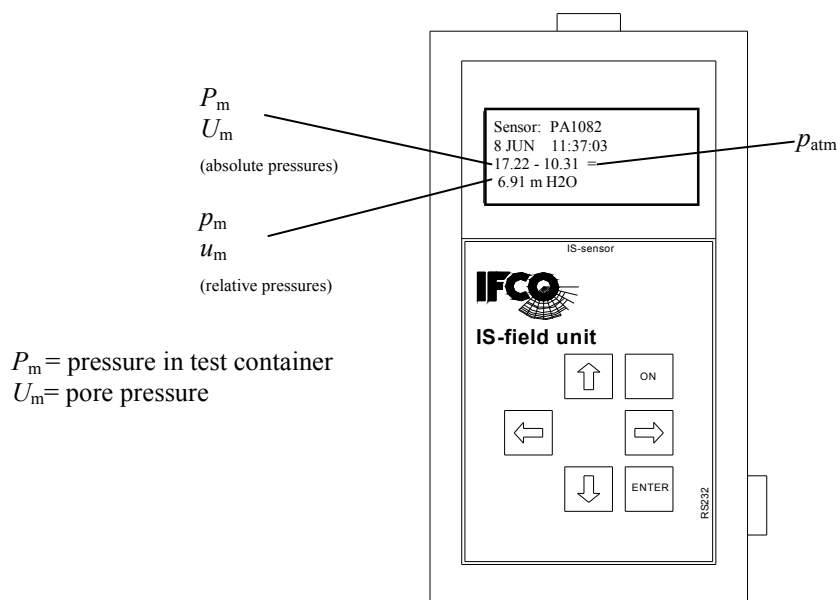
$P_m$
$U_m$
(absolute pressures)

$p_m$
$u_m$
(relative pressures)

Sensor: PA1082
8 JUN 11:37:03
17.22 - 10.31 =
6.91 m H2O

$p_{atm}$

IS-sensor

IFCO

IS-field unit

ON

ENTER

RS232

$P_m$ = pressure in test container
$U_m$ = pore pressure